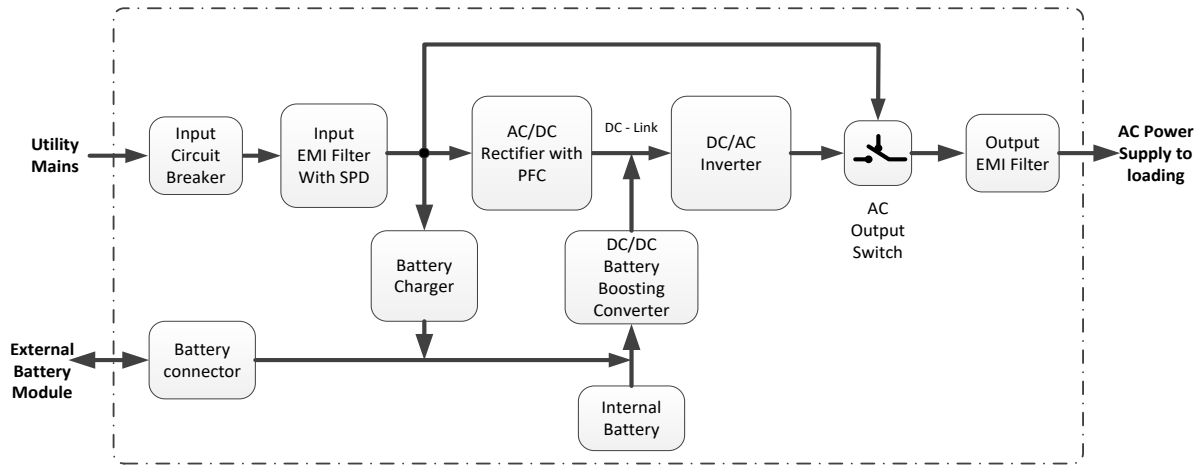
Utility Mains

Input Circuit Breaker

Input EMI Filter With SPD

AC/DC Rectifier with PFC

DC - Link

DC/AC Inverter

AC Output Switch

Output EMI Filter

AC Power Supply to loading

Battery Charger

DC/DC Battery Boosting Converter

External Battery Module

Battery connector

Internal Battery